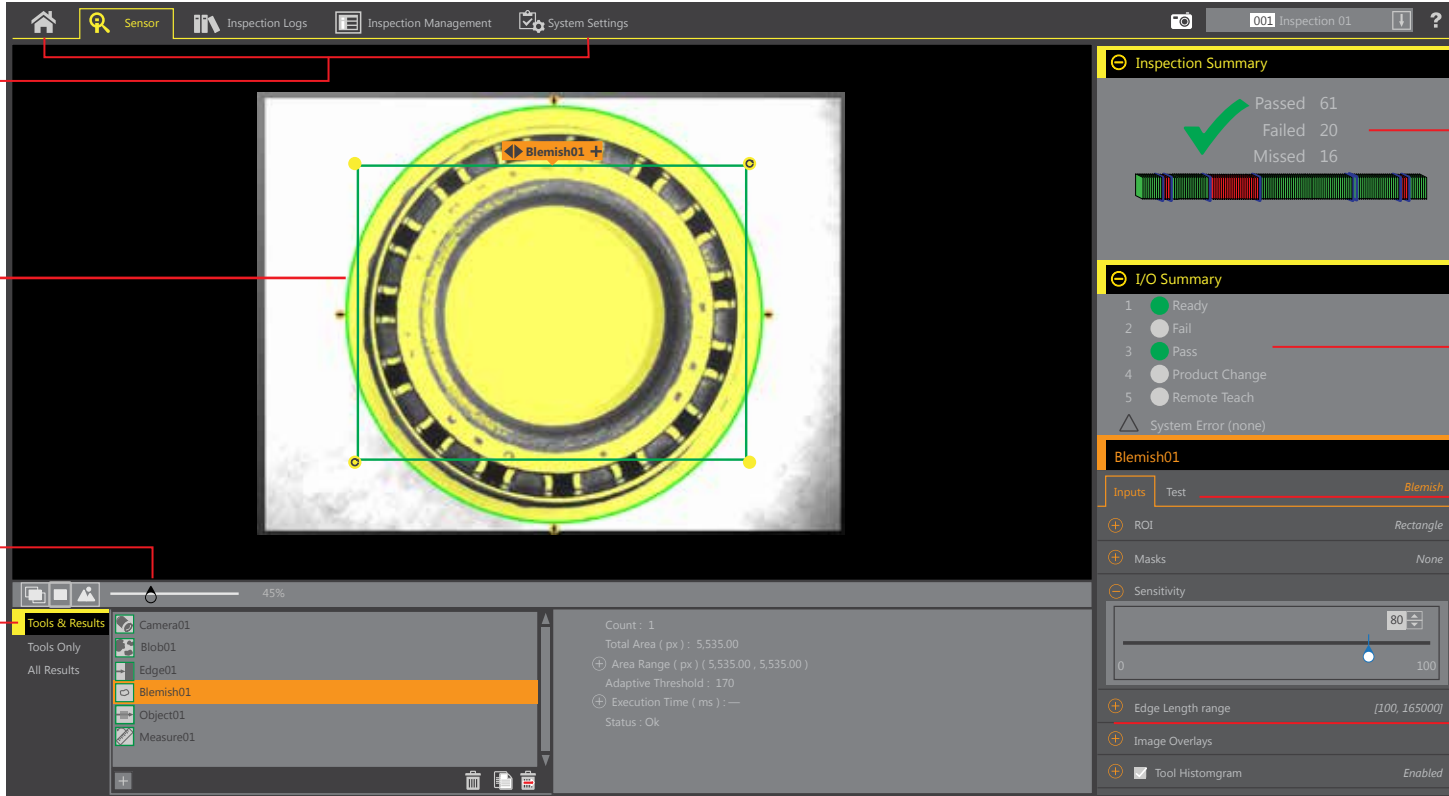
Sensor Inspection Logs Inspection Management System Settings

001 Inspection 01

?

Blemish01

45%

Tools & Results
Tools Only
All Results

Camera01
Blob01
Edge01
Blemish01
Object01
Measure01

Count : 1
Total Area ( px ) : 5,535.00
Area Range ( px ) ( 5,535.00 , 5,535.00 )
Adaptive Threshold : 170
Execution Time ( ms ) : —
Status : Ok

Inspection Summary

Passed 61
Failed 20
Missed 16

I/O Summary

1 Ready
2 Fail
3 Pass
4 Product Change
5 Remote Teach

System Error (none)

Blemish01

Inputs Test Blemish

ROI Rectangle
Masks None
Sensitivity
80
0 100
Edge Length range [100, 165000]
Image Overlays
Tool Histomgram Enabled